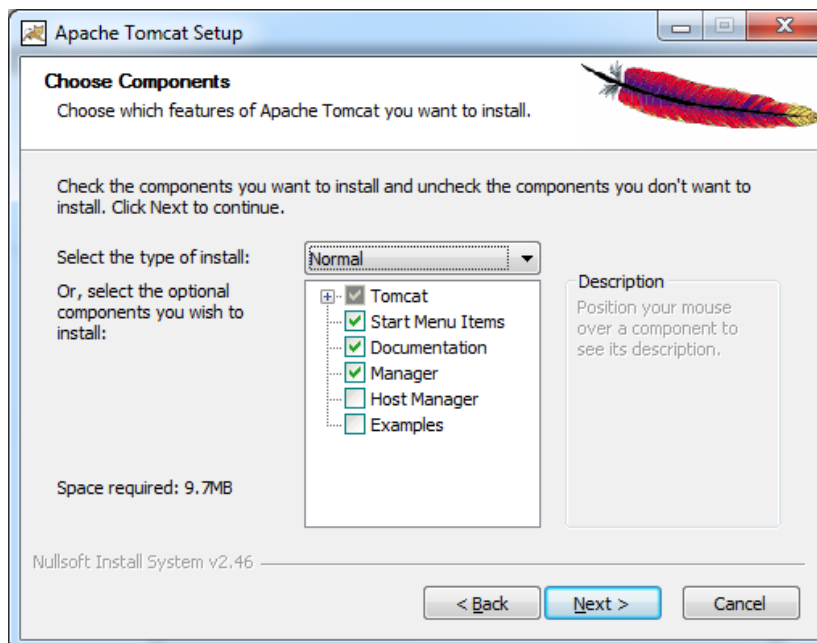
Apache Tomcat Setup

**Choose Components**
Choose which features of Apache Tomcat you want to install.

Check the components you want to install and uncheck the components you don't want to install. Click Next to continue.

Select the type of install: Normal

Or, select the optional components you wish to install:

Tomcat
Start Menu Items
Documentation
Manager
Host Manager
Examples

Description
Position your mouse over a component to see its description.

Space required: 9.7MB

Nullsoft Install System v2.46

< Back
Next >
Cancel